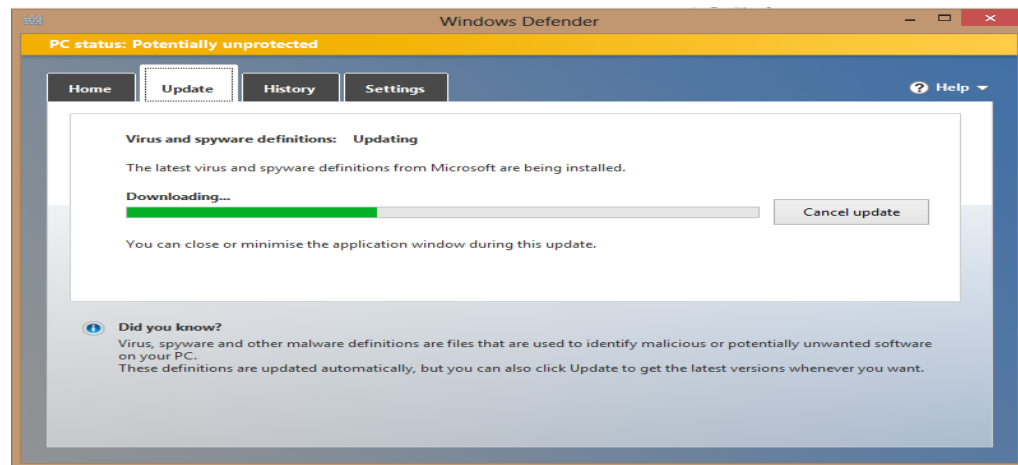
Windows Defender

PC status: Potentially unprotected

Home | Update | History | Settings

Help

Virus and spyware definitions: Updating

The latest virus and spyware definitions from Microsoft are being installed.

Downloading...

Cancel update

You can close or minimise the application window during this update.

Did you know?

Virus, spyware and other malware definitions are files that are used to identify malicious or potentially unwanted software on your PC.
These definitions are updated automatically, but you can also click Update to get the latest versions whenever you want.